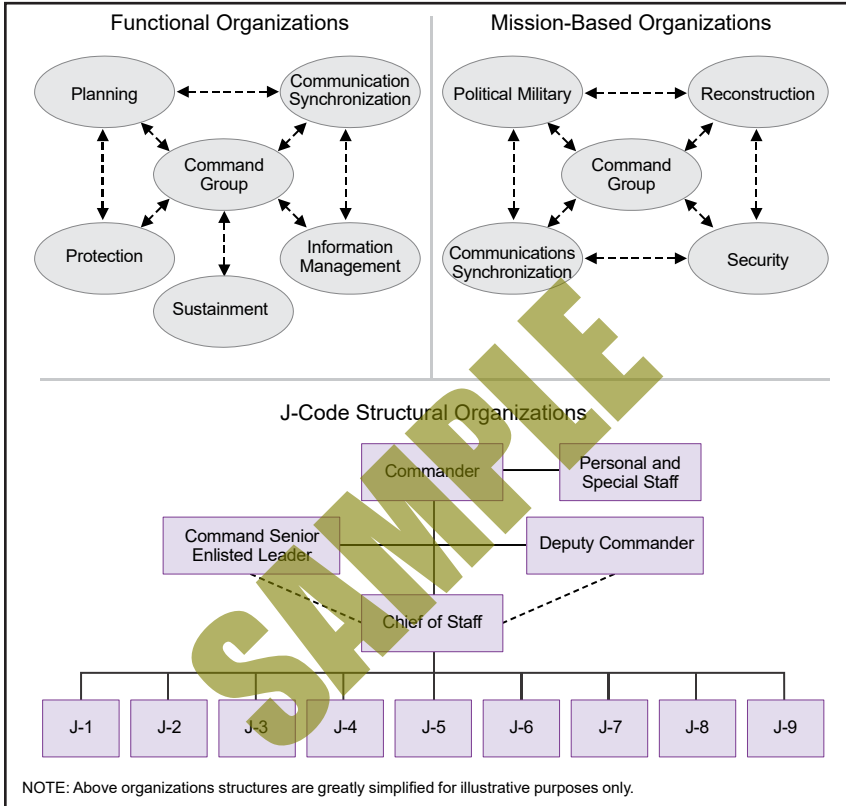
Functional Organizations

Planning

Communication Synchronization

Command Group

Protection

Information Management

Sustainment

Mission-Based Organizations

Political Military

Reconstruction

Command Group

Communications Synchronization

Security

J-Code Structural Organizations

Commander

Personal and Special Staff

Command Senior Enlisted Leader

Deputy Commander

Chief of Staff

| J-1 | J-2 | J-3 | J-4 | J-5 | J-6 | J-7 | J-8 | J-9 |
|---|---|---|---|---|---|---|---|---|

SAMPLE

NOTE: Above organizations structures are greatly simplified for illustrative purposes only.